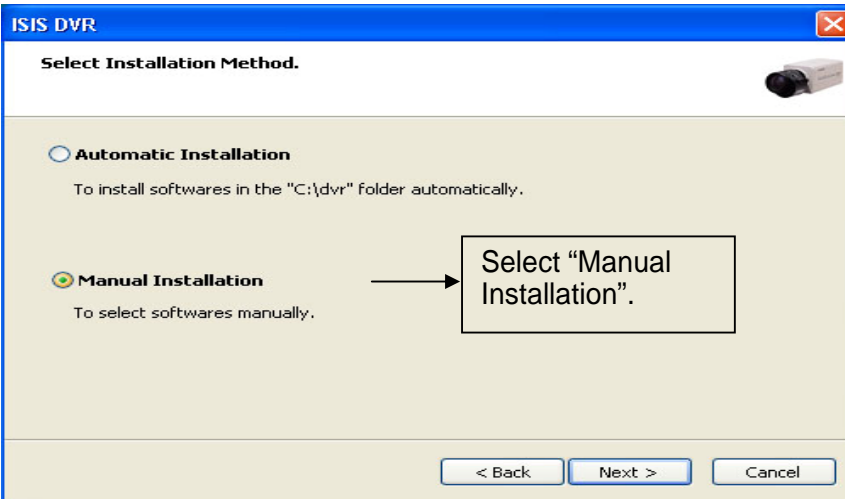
ISIS DVR

Select Installation Method.

Automatic Installation

To install softwares in the "C:\dvr" folder automatically.

Manual Installation

To select softwares manually.

Select “Manual Installation”.

< Back

Next >

Cancel